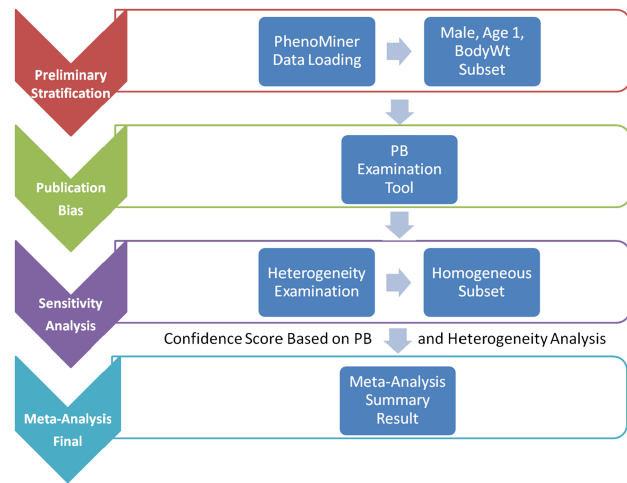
Preliminary Stratification

PhenoMiner Data Loading

Male, Age 1, BodyWt Subset

Publication Bias

PB Examination Tool

Sensitivity Analysis

Heterogeneity Examination

Homogeneous Subset

Confidence Score Based on PB and Heterogeneity Analysis

Meta-Analysis Final

Meta-Analysis Summary Result